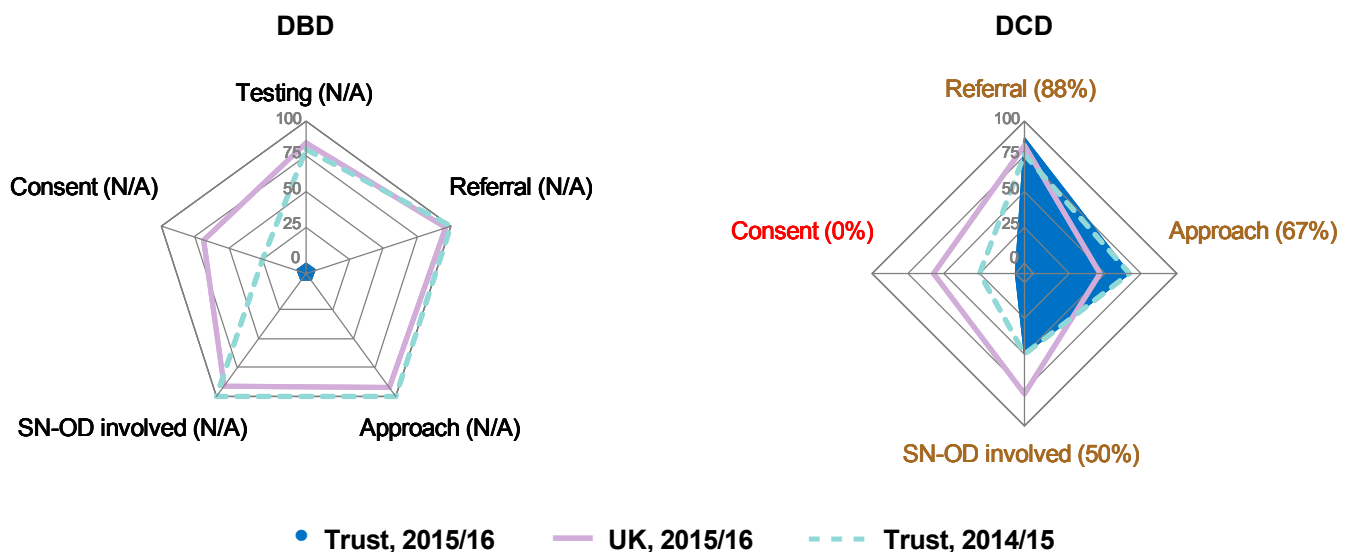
DBD

Testing (N/A)

100
75
50
25
0

Referral (N/A)

Consent (N/A)

SN-OD involved (N/A)

Approach (N/A)

DCD

Referral (88%)

100
75
50
25
0

Consent (0%)

Approach (67%)

SN-OD involved (50%)

Trust, 2015/16 UK, 2015/16 Trust, 2014/15